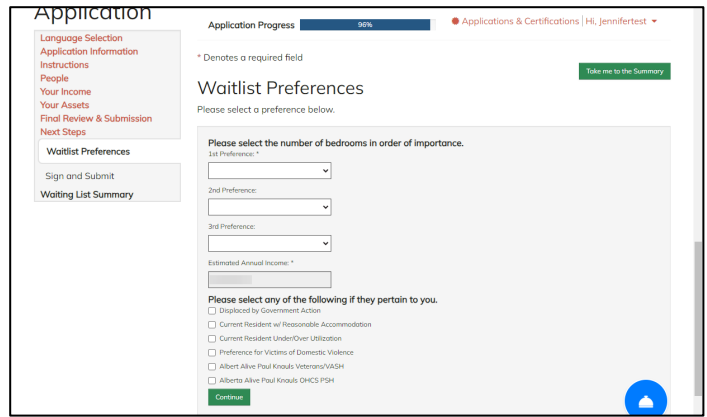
Application

Application Progress 96%

Applications & Certifications | Hi, Jennifertest

Language Selection
Application Information
Instructions
People
Your Income
Your Assets
Final Review & Submission
Next Steps
Waitlist Preferences
Sign and Submit
Waiting List Summary

* Denotes a required field

Take me to the Summary

Waitlist Preferences

Please select a preference below.

Please select the number of bedrooms in order of importance.

1st Preference: *

2nd Preference:

3rd Preference:

Estimated Annual Income: *

Please select any of the following if they pertain to you.

Displaced by Government Action

Current Resident w/ Reasonable Accommodation

Current Resident Under/Over Utilization

Preference for Victims of Domestic Violence

Albert Alive Paul Knauls Veterans/VASH

Alberta Alive Paul Knauls OHCS PSH

Continue